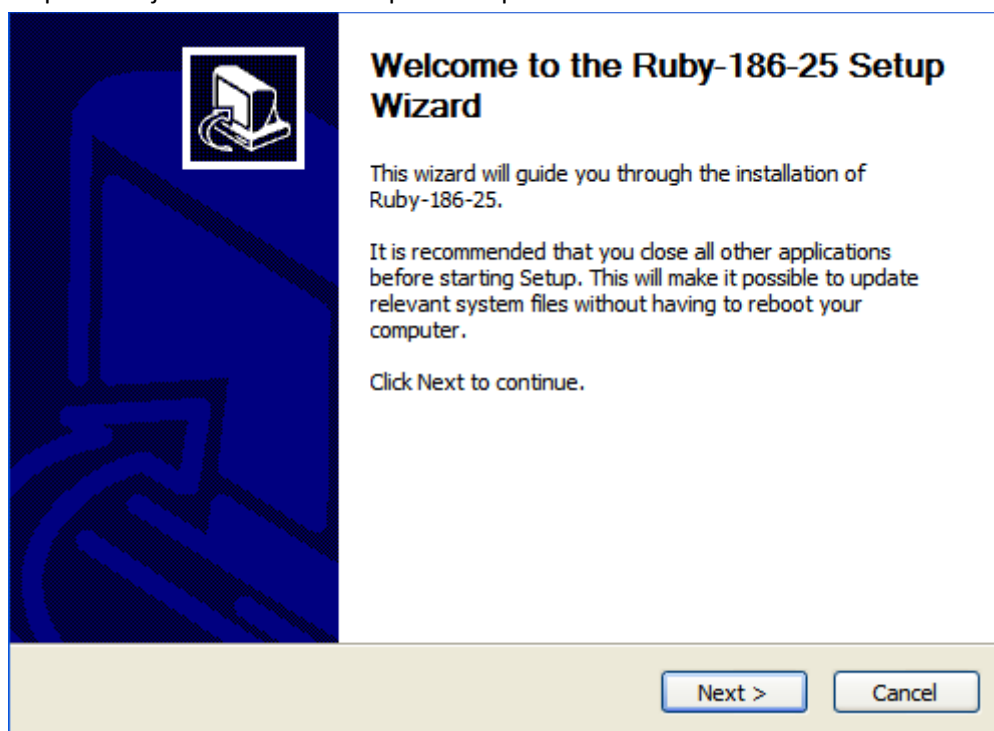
Welcome to the Ruby-186-25 Setup Wizard

This wizard will guide you through the installation of Ruby-186-25.

It is recommended that you close all other applications before starting Setup. This will make it possible to update relevant system files without having to reboot your computer.

Click Next to continue.

Next >

Cancel